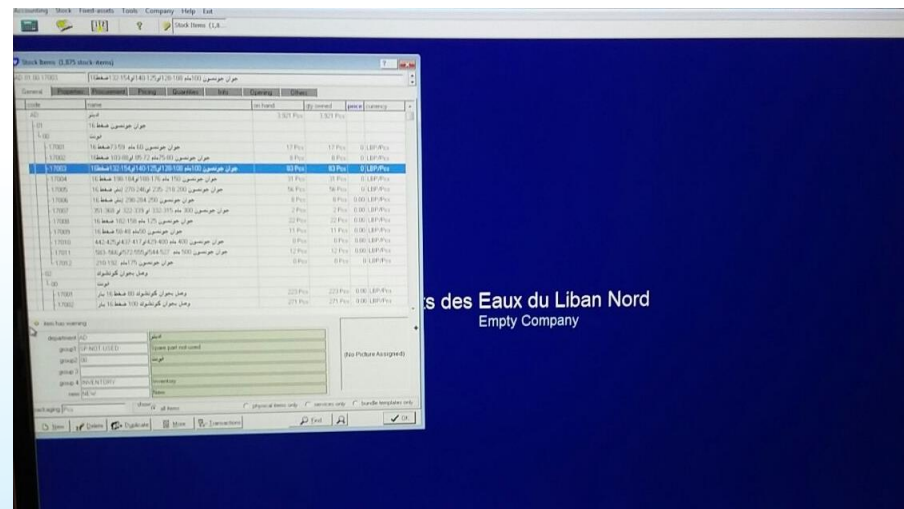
Accounting Stock Fixed-assets Tools Company Help Exit

Stock Items (1,8...

Stock Items (1,875 stock items)

AD 01 00 17003

General | Properties | Procurement | Pricing | Quantities | Info | Opening | Others

| code | name | on hand | qty owned | price | currency |
|---|---|---|---|---|---|
| AD | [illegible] | 3,921 Pcs | 3,921 Pcs | | |
| 01 | جوان جونسون ضغط 16 | | | | |
| 00 | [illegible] | | | | |
| 17001 | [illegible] | 17 Pcs | 17 Pcs | 0 | LBP/Pcs |
| 17002 | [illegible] | 8 Pcs | 8 Pcs | 0 | LBP/Pcs |
| 17003 | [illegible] | 83 Pcs | 83 Pcs | 0 | LBP/Pcs |
| 17004 | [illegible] | 31 Pcs | 31 Pcs | 0 | LBP/Pcs |
| 17005 | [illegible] | 56 Pcs | 56 Pcs | 0 | LBP/Pcs |
| 17006 | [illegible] | 8 Pcs | 8 Pcs | 0.00 | LBP/Pcs |
| 17007 | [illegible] | 2 Pcs | 2 Pcs | 0.00 | LBP/Pcs |
| 17008 | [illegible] | 22 Pcs | 22 Pcs | 0.00 | LBP/Pcs |
| 17009 | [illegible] | 11 Pcs | 11 Pcs | 0.00 | LBP/Pcs |
| 17010 | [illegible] | 0 Pcs | 0 Pcs | 0.00 | LBP/Pcs |
| 17011 | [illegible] | 12 Pcs | 12 Pcs | 0.00 | LBP/Pcs |
| 17012 | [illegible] | 0 Pcs | 0 Pcs | 0.00 | LBP/Pcs |
| 02 | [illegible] | | | | |
| 00 | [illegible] | | | | |
| 17001 | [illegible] | 223 Pcs | 223 Pcs | 0.00 | LBP/Pcs |
| 17002 | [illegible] | 271 Pcs | 271 Pcs | 0.00 | LBP/Pcs |

item has warning

department AD
group1 SP-NOT USED | spare part not used
group2 00
group 3
group 4 INVENTORY | Inventory
new NEW | New

(No Picture Assigned)

packaging Pcs
show all items
physical items only | services only | bundle templates only

New | Delete | Duplicate | More | Transactions | Find | OK

ts des Eaux du Liban Nord
Empty Company